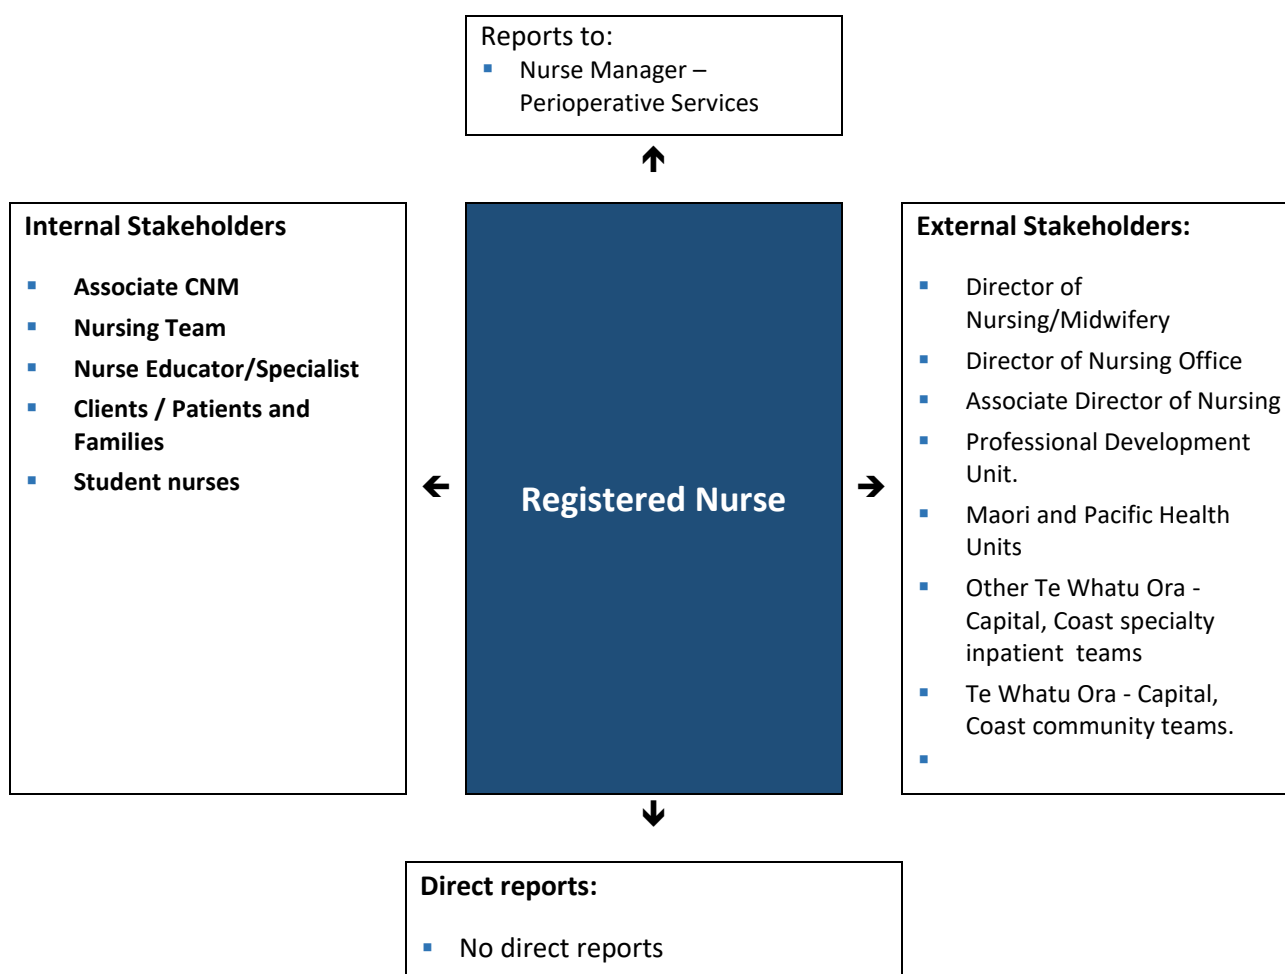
Reports to:
- Nurse Manager – Perioperative Services

Internal Stakeholders

- Associate CNM
- Nursing Team
- Nurse Educator/Specialist
- Clients / Patients and Families
- Student nurses

Registered Nurse

External Stakeholders:

- Director of Nursing/Midwifery
- Director of Nursing Office
- Associate Director of Nursing
- Professional Development Unit.
- Maori and Pacific Health Units
- Other Te Whatu Ora - Capital, Coast specialty inpatient teams
- Te Whatu Ora - Capital, Coast community teams.
-

Direct reports:

- No direct reports